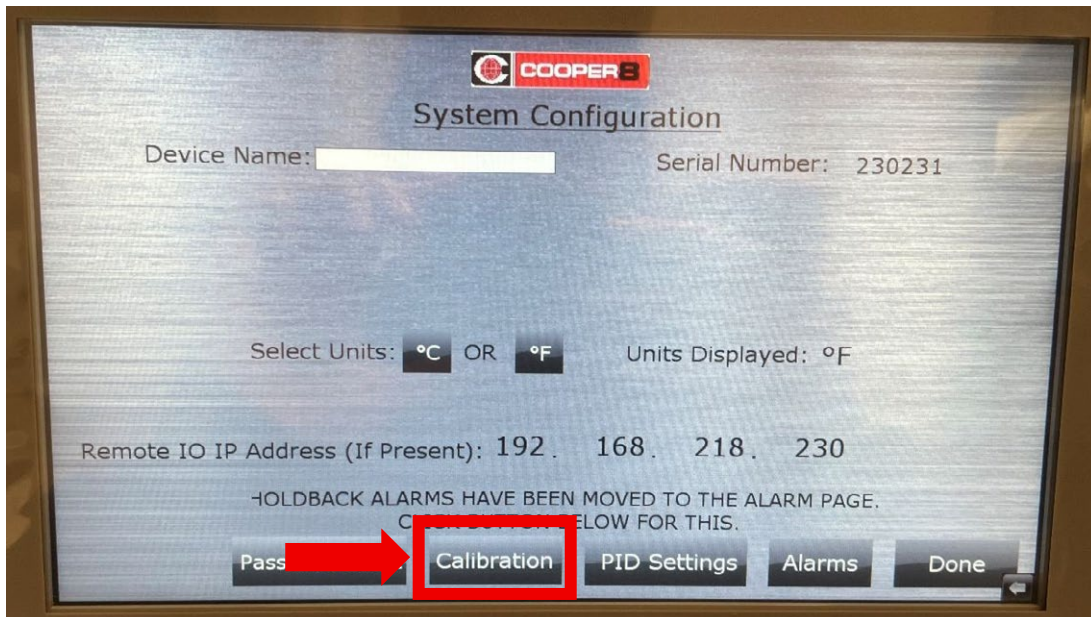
COOPER8

System Configuration

Device Name: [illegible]

Serial Number: 230231

Select Units: °C OR °F

Units Displayed: °F

Remote IO IP Address (If Present): 192. 168. 218. 230

HOLDBACK ALARMS HAVE BEEN MOVED TO THE ALARM PAGE. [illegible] BELOW FOR THIS.

Pass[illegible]

Calibration

PID Settings

Alarms

Done